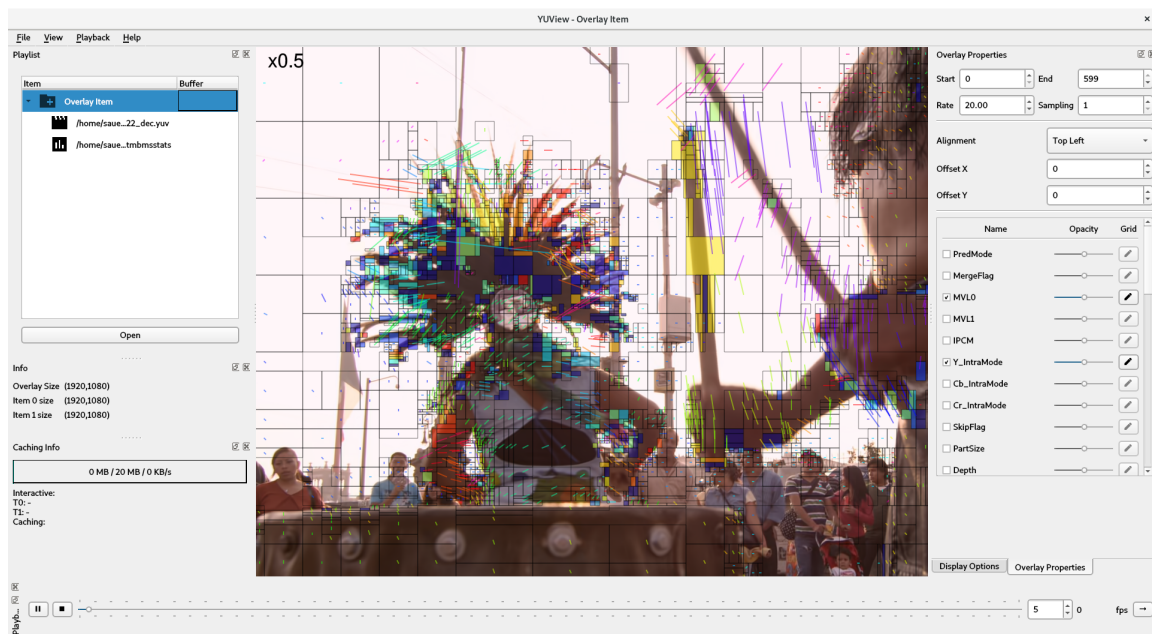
YUView - Overlay Item

File View Playback Help

Playlist

| Item | Buffer |
|---|---|
| Overlay Item | |
| /home/saue...22_dec.yuv | |
| /home/saue...tmbmsstats | |

Open

Info

Overlay Size (1920,1080)
Item 0 size (1920,1080)
Item 1 size (1920,1080)

Caching Info

0 MB / 20 MB / 0 KB/s

Interactive:
T0: -
T1: -
Caching:

x0.5

Overlay Properties

Start 0 End 599
Rate 20.00 Sampling 1

Alignment Top Left
Offset X 0
Offset Y 0

| Name | Opacity | Grid |
|---|---|---|
| PredMode | | |
| MergeFlag | | |
| MVL0 | | |
| MVL1 | | |
| IPCM | | |
| Y_IntraMode | | |
| Cb_IntraMode | | |
| Cr_IntraMode | | |
| SkipFlag | | |
| PartSize | | |
| Depth | | |

Display Options Overlay Properties

Playb...

5 0 fps